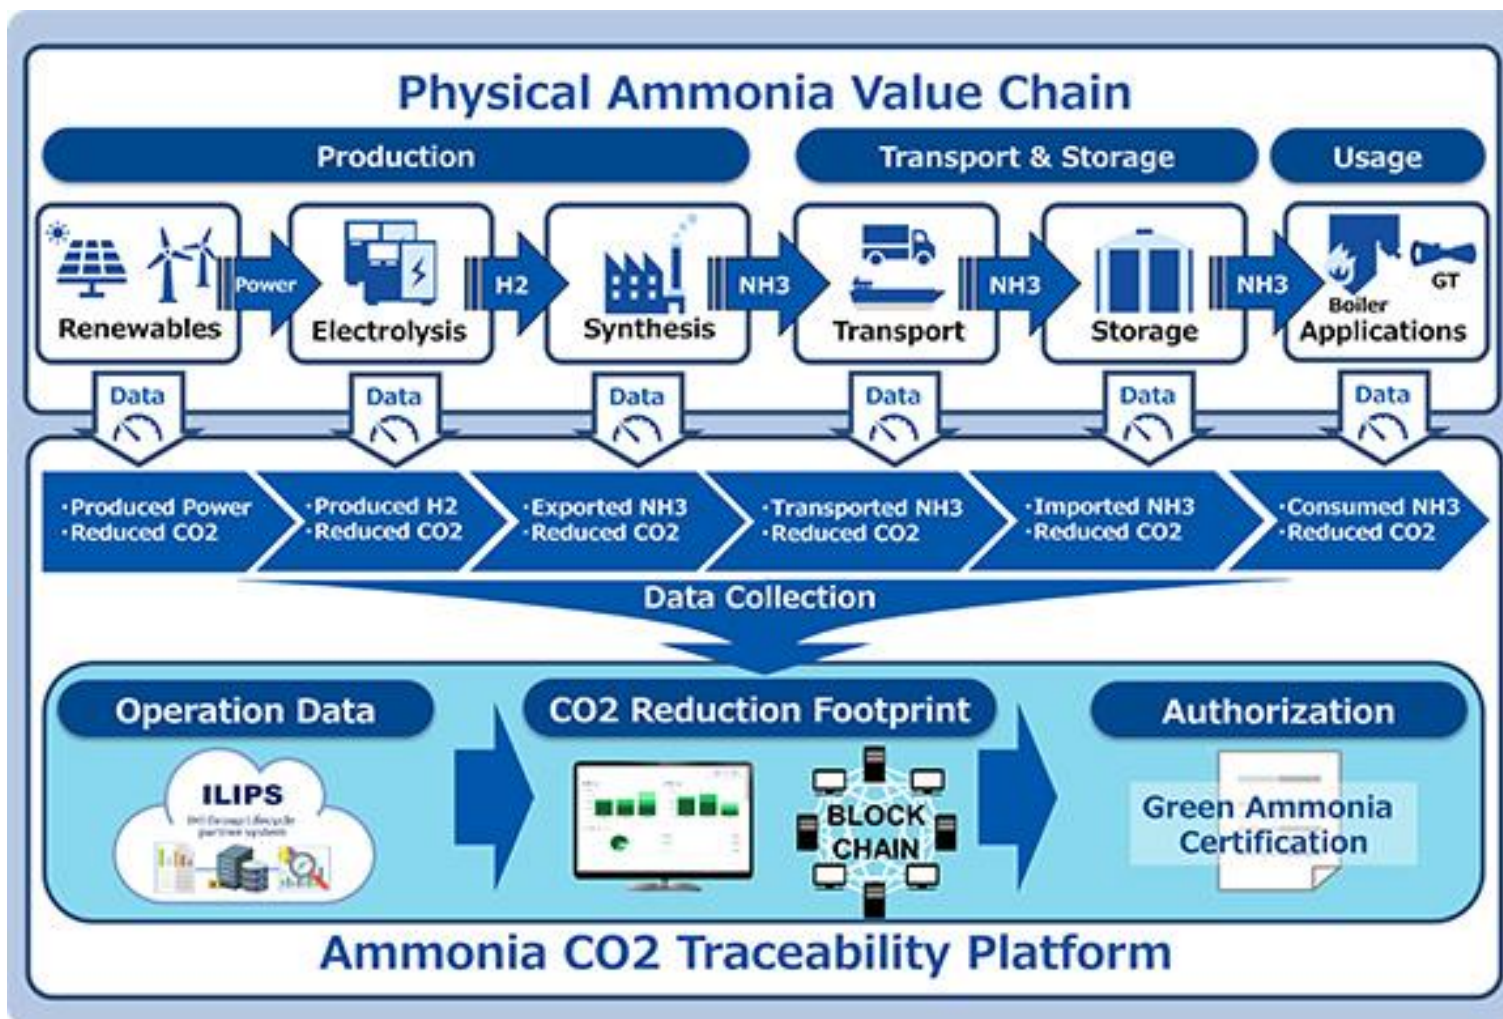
Physical Ammonia Value Chain

Production

Transport & Storage

Usage

Renewables

Power

Electrolysis

H2

Synthesis

NH3

Transport

NH3

Storage

NH3

GT

Boiler

Applications

Data

Data

Data

Data

Data

Data

·Produced Power
·Reduced CO2

·Produced H2
·Reduced CO2

·Exported NH3
·Reduced CO2

·Transported NH3
·Reduced CO2

·Imported NH3
·Reduced CO2

·Consumed NH3
·Reduced CO2

Data Collection

Operation Data

ILIPS
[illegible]

CO2 Reduction Footprint

BLOCK CHAIN

Authorization

Green Ammonia Certification

Ammonia CO2 Traceability Platform